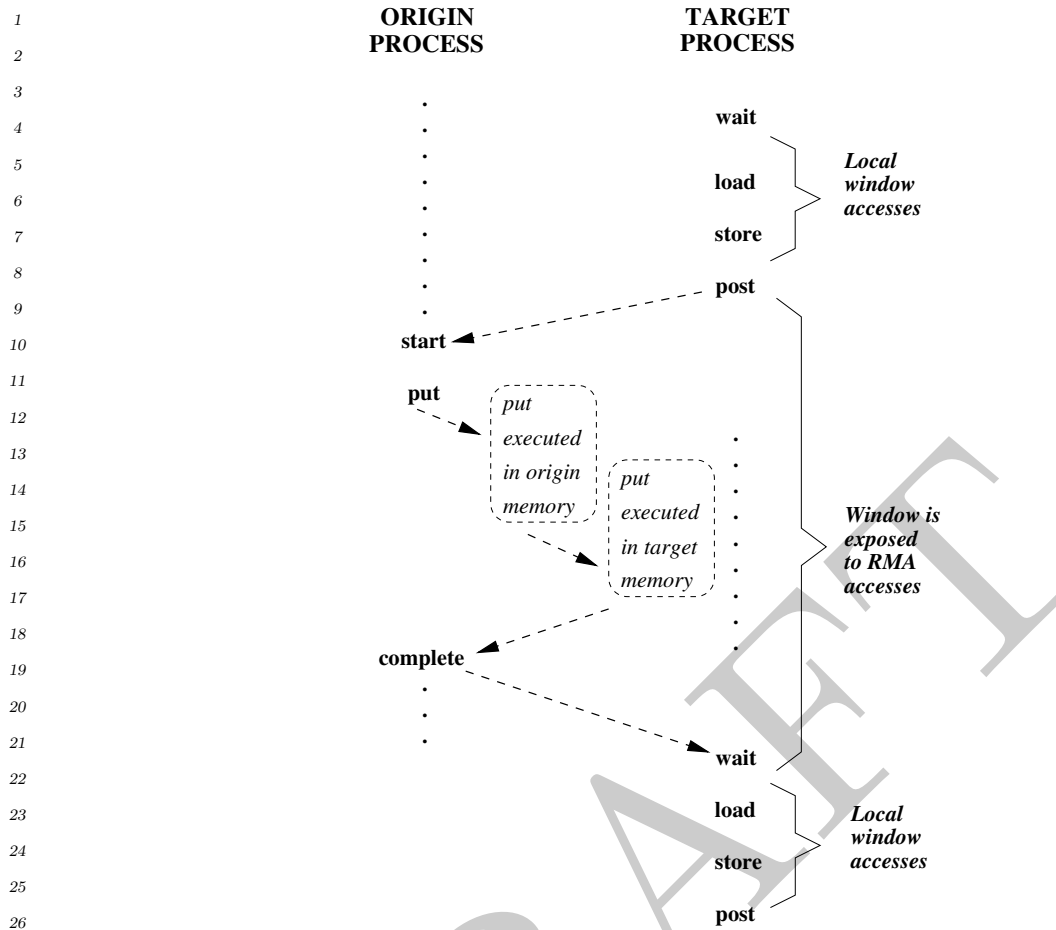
1
2
3
4
5
6
7
8
9
10
11
12
13
14
15
16
17
18
19
20
21
22
23
24
25
26

ORIGIN PROCESS

TARGET PROCESS

wait

load

store

Local window accesses

post

start

put

put executed in origin memory

put executed in target memory

Window is exposed to RMA accesses

complete

wait

load

store

Local window accesses

post

DRAFT